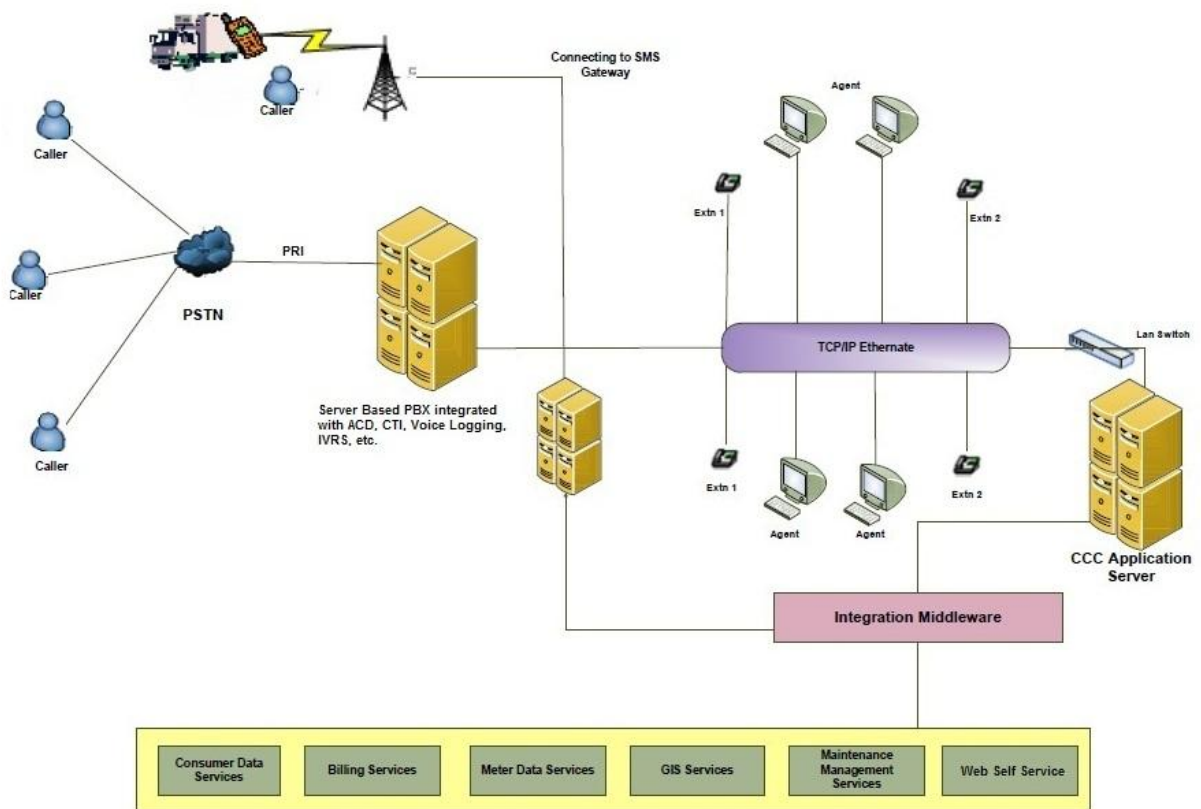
Connecting to SMS Gateway

Caller

Agent

Caller

Extn 1

Extn 2

PRI

Caller

PSTN

Lan Switch

TCP/IP Ethernate

Server Based PBX integrated with ACD, CTI, Voice Logging, IVRS, etc.

Caller

Extn 1

Extn 2

Agent

Agent

CCC Application Server

Integration Middleware

Consumer Data Services

Billing Services

Meter Data Services

GIS Services

Maintenance Management Services

Web Self Service